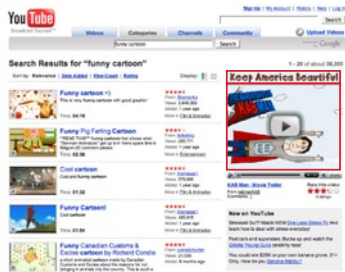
You Tube
Broadcast Yourself

Sign Up | My Account | History | Help | Log In

Search

Videos | Categories | Channels | Community

Upload Videos

funny cartoon

Search

Search Results for "funny cartoon"

1 - 20 of about 39,300

Sort by: Relevance | Date Added | View Count | Rating

Display:

Funny cartoon =)

This is my funny cartoon with good graphic!

Time: 04:18

Funny Pig Farting Cartoon

"READ THIS*** Farting cartoon that shows what "Samoan Animators" get up to!! Here spare time in Bagum oil common pieces ...

Time: 02:36

Cool cartoon

Time: 01:32

Funny Cartoon!

Time: 01:59

Funny Canadian Customs & Excise cartoon by Richard Conde

A funny Canadian cartoon about the reasons for not bringing in animals into the country. This is a ...

Time: 01:20

Keep America Beautiful

KAB Man - Movie Trailer

New on YouTube

Stressed Out? Search With One Less Stress TV And learn how to deal with stress everyday!

Post cars and superstars. Buckle up and watch the Ultimate Young Guns season in style.

You could win $25K or your own banana grove. 2½ Only. How do you Banana Pepper?